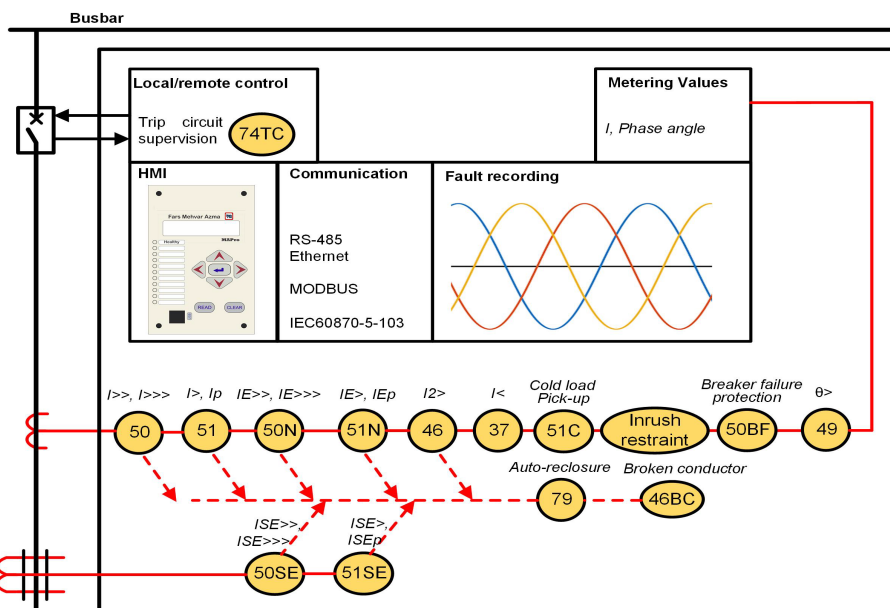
Busbar

Local/remote control

Trip circuit supervision 74TC

Metering Values

I, Phase angle

HMI

Fars Mehvar Azma

Healthy

READ CLEAR

Communication

RS-485
Ethernet

MODBUS

IEC60870-5-103

Fault recording

I>>, I>>> 50
I>, Ip 51
IE>>, IE>>> 50N
IE>, IEp 51N
I2> 46
I< 37
Cold load Pick-up 51C
Inrush restraint
Breaker failure protection 50BF
θ> 49

Auto-reclosure 79
Broken conductor 46BC

ISE>>, ISE>>> 50SE
ISE>, ISEp 51SE